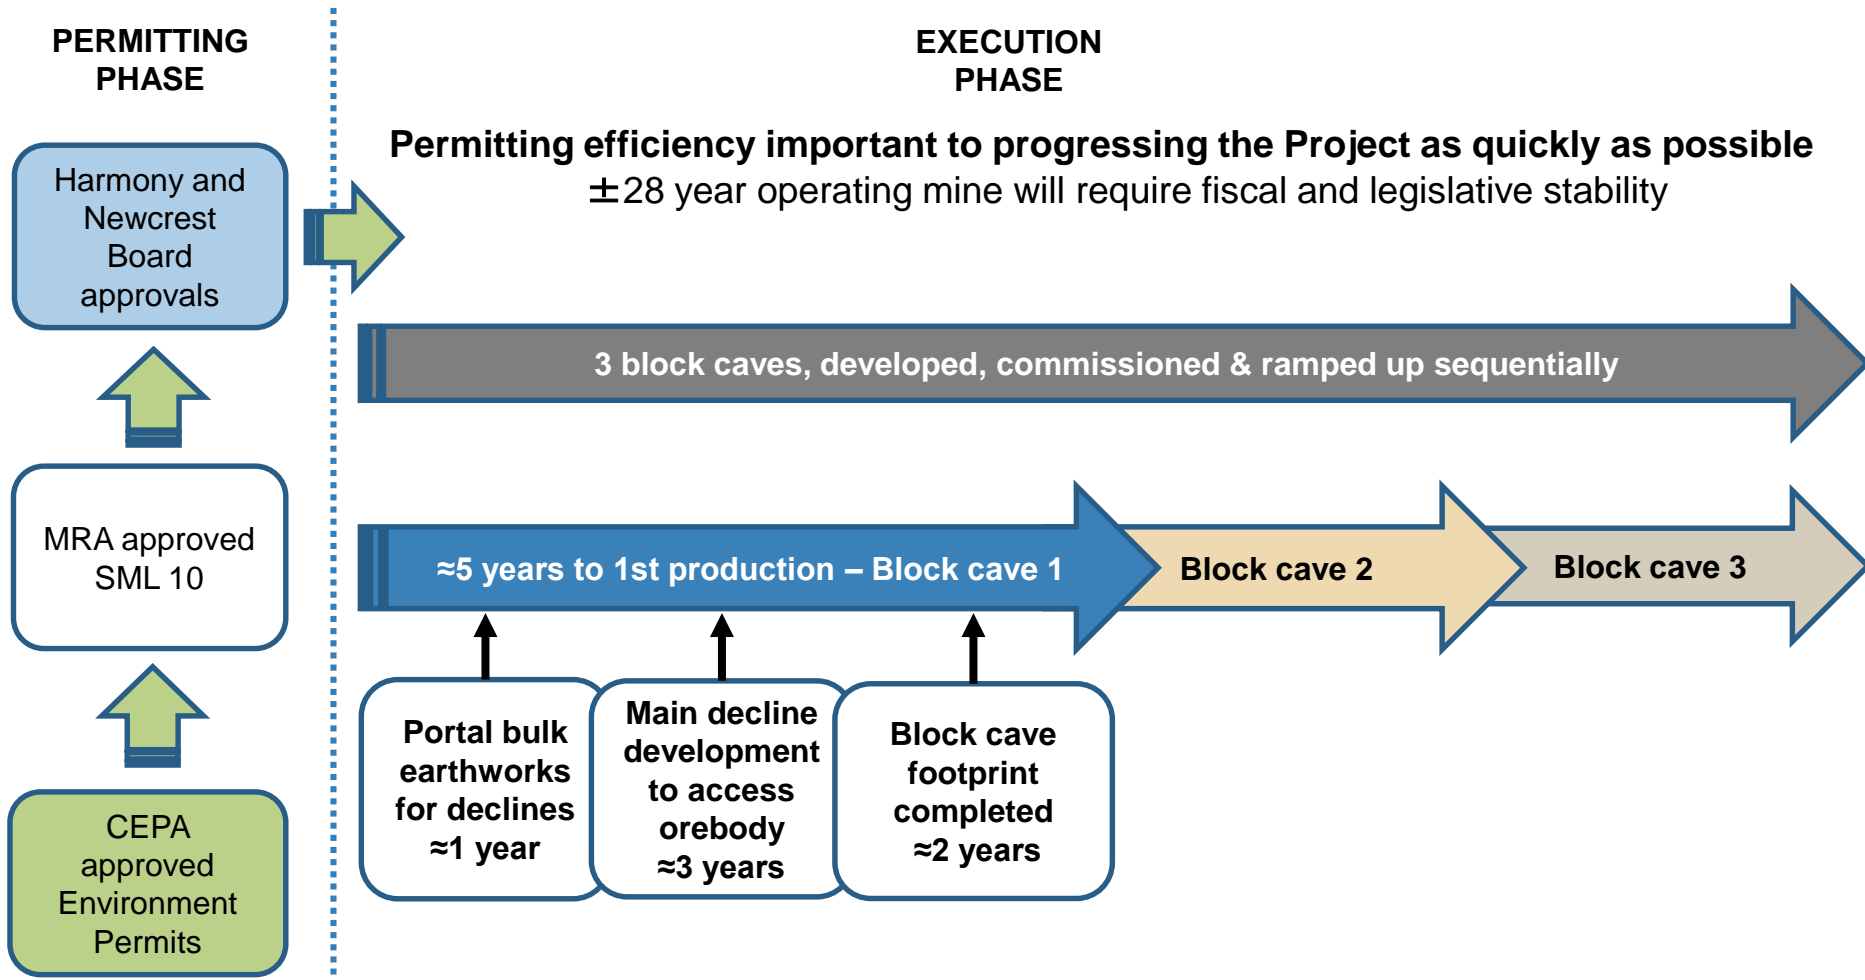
PERMITTING PHASE

Harmony and Newcrest Board approvals

MRA approved SML 10

CEPA approved Environment Permits

EXECUTION PHASE

Permitting efficiency important to progressing the Project as quickly as possible
±28 year operating mine will require fiscal and legislative stability

3 block caves, developed, commissioned & ramped up sequentially

≈5 years to 1st production – Block cave 1

Block cave 2

Block cave 3

Portal bulk earthworks for declines ≈1 year

Main decline development to access orebody ≈3 years

Block cave footprint completed ≈2 years